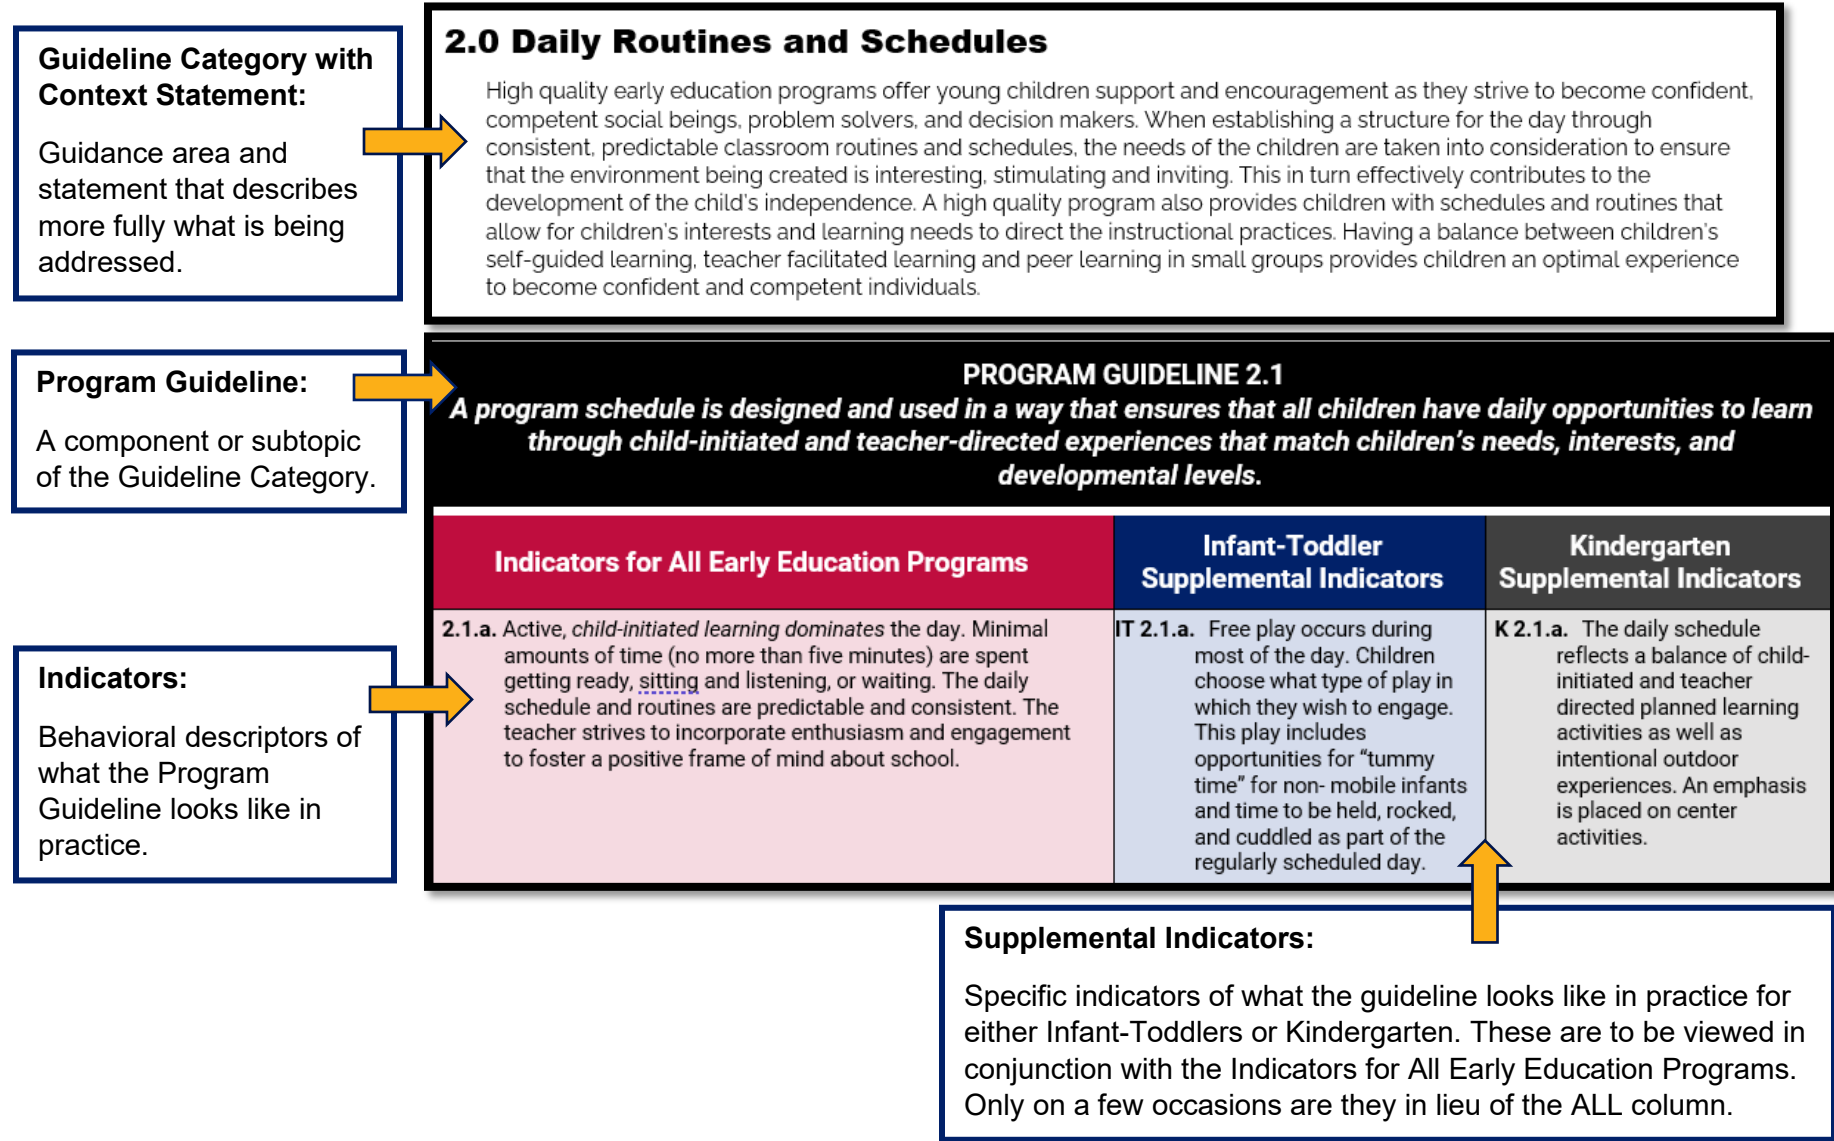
Guideline Category with Context Statement:

Guidance area and statement that describes more fully what is being addressed.

2.0 Daily Routines and Schedules

High quality early education programs offer young children support and encouragement as they strive to become confident, competent social beings, problem solvers, and decision makers. When establishing a structure for the day through consistent, predictable classroom routines and schedules, the needs of the children are taken into consideration to ensure that the environment being created is interesting, stimulating and inviting. This in turn effectively contributes to the development of the child's independence. A high quality program also provides children with schedules and routines that allow for children's interests and learning needs to direct the instructional practices. Having a balance between children's self-guided learning, teacher facilitated learning and peer learning in small groups provides children an optimal experience to become confident and competent individuals.

Program Guideline:

A component or subtopic of the Guideline Category.

PROGRAM GUIDELINE 2.1
A program schedule is designed and used in a way that ensures that all children have daily opportunities to learn through child-initiated and teacher-directed experiences that match children's needs, interests, and developmental levels.

| Indicators for All Early Education Programs | Infant-Toddler Supplemental Indicators | Kindergarten Supplemental Indicators |
|---|---|---|
| 2.1.a. Active, child-initiated learning dominates the day. Minimal amounts of time (no more than five minutes) are spent getting ready, sitting and listening, or waiting. The daily schedule and routines are predictable and consistent. The teacher strives to incorporate enthusiasm and engagement to foster a positive frame of mind about school. | IT 2.1.a. Free play occurs during most of the day. Children choose what type of play in which they wish to engage. This play includes opportunities for "tummy time" for non- mobile infants and time to be held, rocked, and cuddled as part of the regularly scheduled day. | K 2.1.a. The daily schedule reflects a balance of child-initiated and teacher directed planned learning activities as well as intentional outdoor experiences. An emphasis is placed on center activities. |

Indicators:

Behavioral descriptors of what the Program Guideline looks like in practice.

Supplemental Indicators:

Specific indicators of what the guideline looks like in practice for either Infant-Toddlers or Kindergarten. These are to be viewed in conjunction with the Indicators for All Early Education Programs. Only on a few occasions are they in lieu of the ALL column.